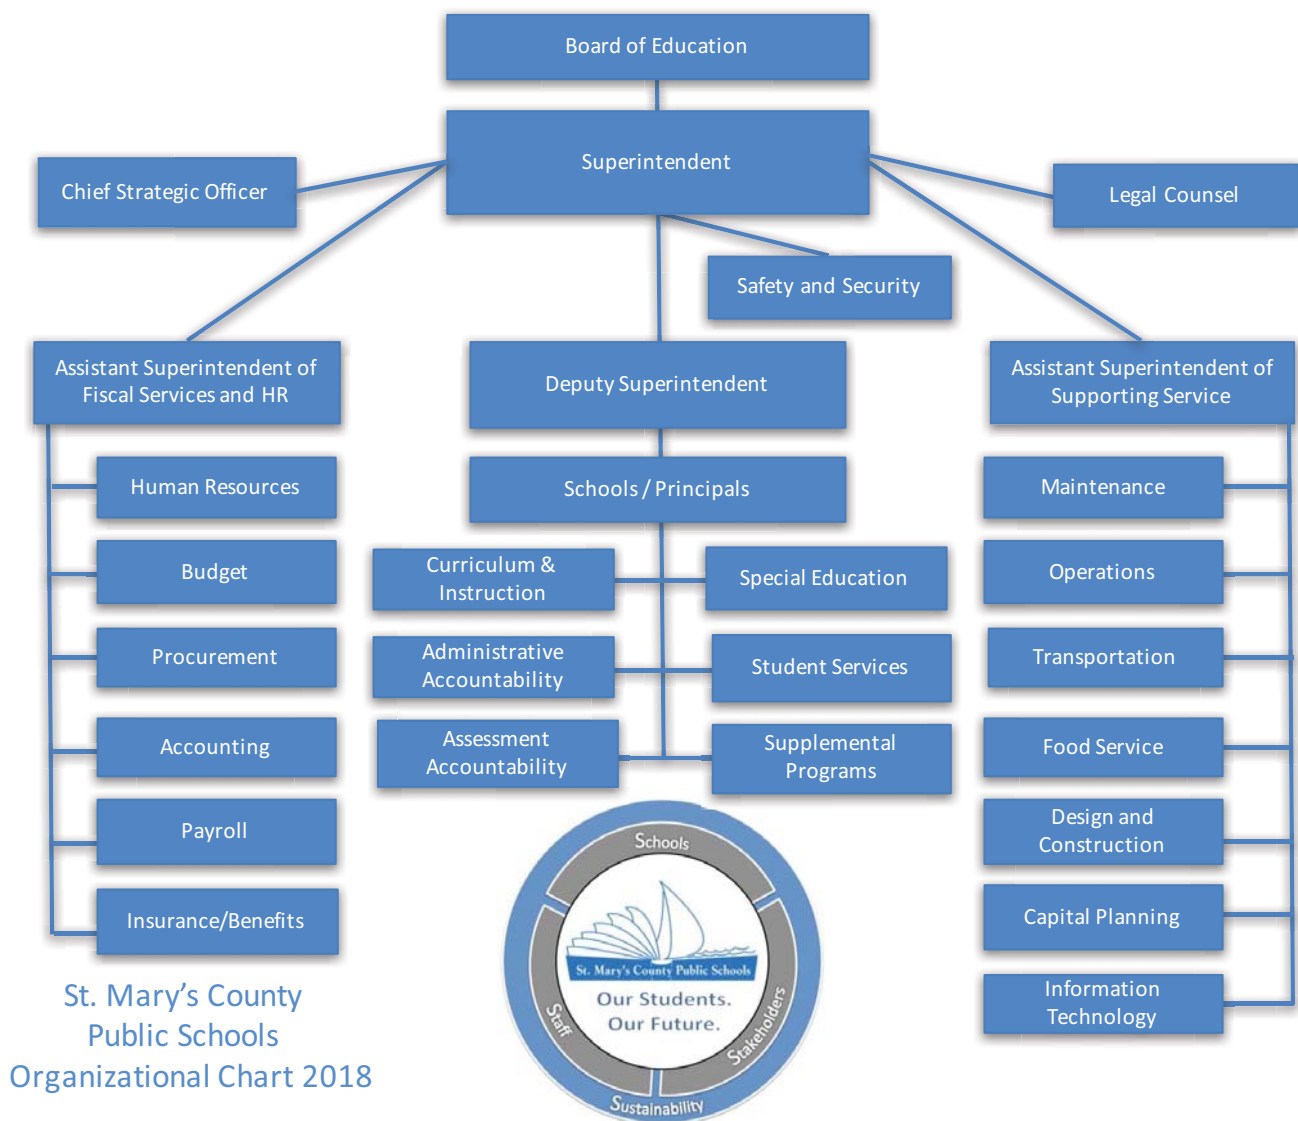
Board of Education

Superintendent

Chief Strategic Officer

Legal Counsel

Safety and Security

Assistant Superintendent of Fiscal Services and HR

Deputy Superintendent

Assistant Superintendent of Supporting Service

Human Resources

Budget

Procurement

Accounting

Payroll

Insurance/Benefits

Schools / Principals

Curriculum & Instruction

Special Education

Administrative Accountability

Student Services

Assessment Accountability

Supplemental Programs

Maintenance

Operations

Transportation

Food Service

Design and Construction

Capital Planning

Information Technology

Schools

Stakeholders

Sustainability

Staff

St. Mary's County Public Schools

Our Students. Our Future.

St. Mary's County Public Schools Organizational Chart 2018